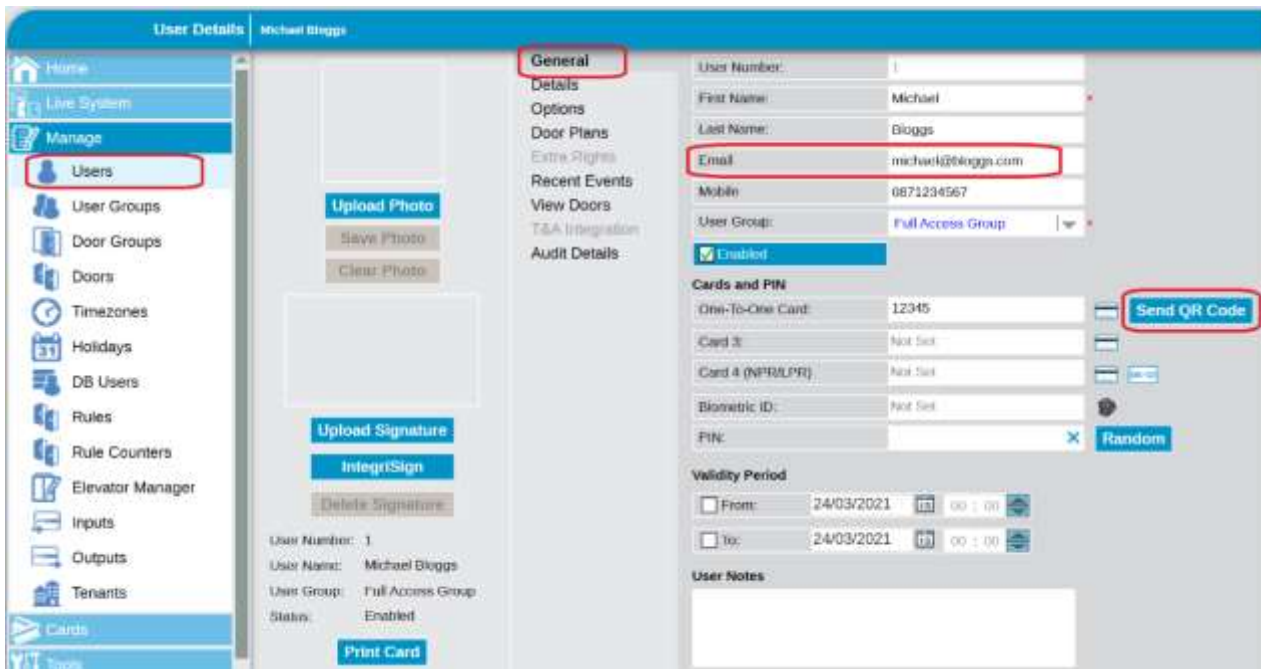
User Details | Michael Bloggs

Home
Live System
Manage
Users
User Groups
Door Groups
Doors
Timezones
Holidays
DB Users
Rules
Rule Counters
Elevator Manager
Inputs
Outputs
Tenants
Cards
Tools

Upload Photo
Save Photo
Clear Photo
Upload Signature
IntegriSign
Delete Signature

User Number: 1
User Name: Michael Bloggs
User Group: Full Access Group
Status: Enabled

Print Card

General
Details
Options
Door Plans
Extra Rights
Recent Events
View Doors
T&A Integration
Audit Details

| User Number: | 1 |
|---|---|
| First Name: | Michael |
| Last Name: | Bloggs |
| Email | michael@bloggs.com |
| Mobile | 0871234567 |
| User Group: | Full Access Group |

Enabled

Cards and PIN

| One-To-One Card: | 12345 |
|---|---|
| Card 3: | Not Set |
| Card 4 (NPR/LPR): | Not Set |
| Biometric ID: | Not Set |
| PIN: | |

Send QR Code
Random

Validity Period
From: 24/03/2021 00 : 00
To: 24/03/2021 00 : 00

User Notes